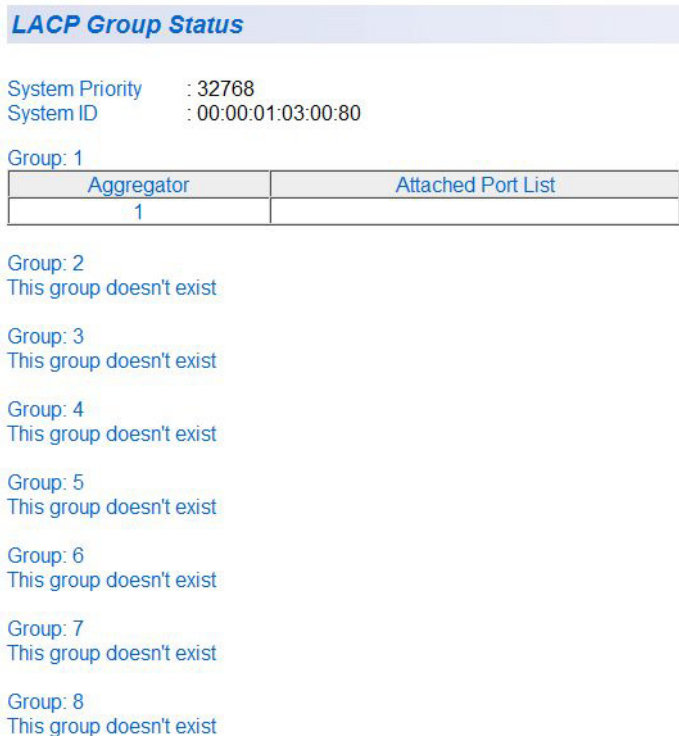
LACP Group Status

System Priority : 32768
System ID : 00:00:01:03:00:80

Group: 1

| Aggregator | Attached Port List |
|---|---|
| 1 | |

Group: 2
This group doesn't exist

Group: 3
This group doesn't exist

Group: 4
This group doesn't exist

Group: 5
This group doesn't exist

Group: 6
This group doesn't exist

Group: 7
This group doesn't exist

Group: 8
This group doesn't exist